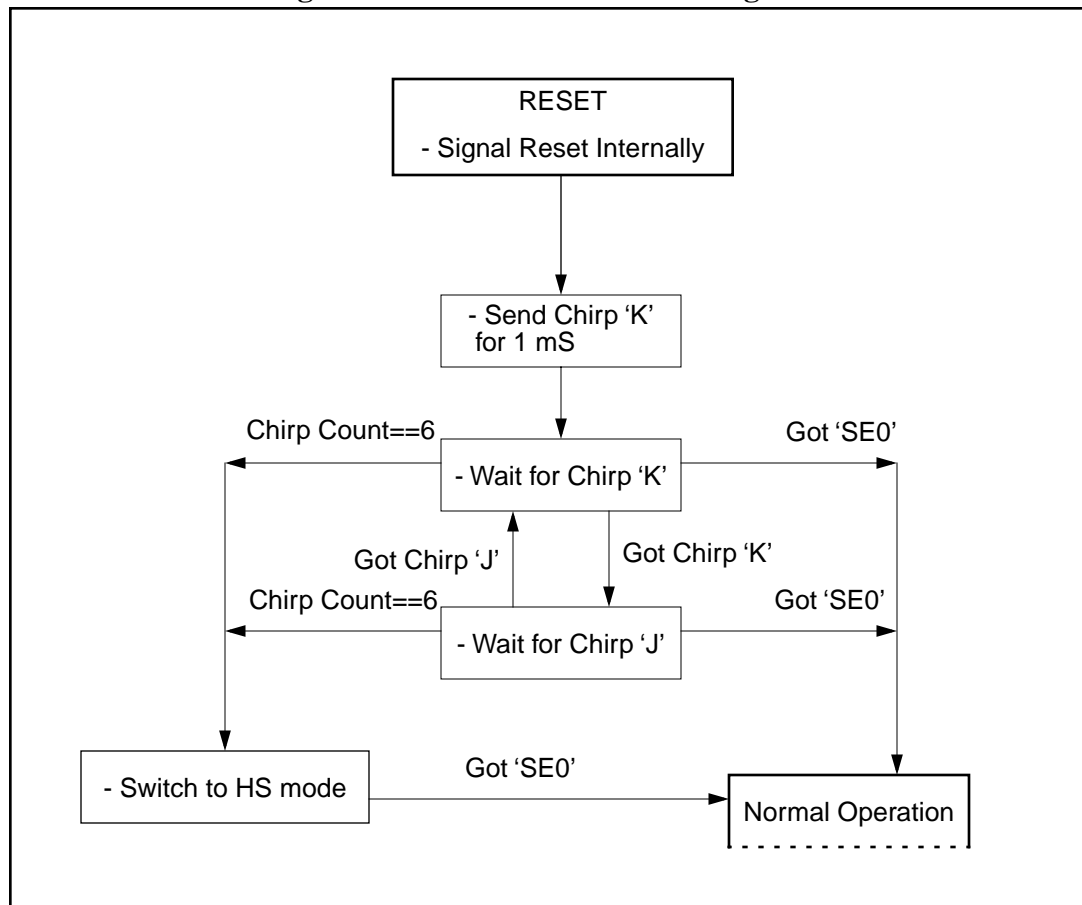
RESET

- Signal Reset Internally

- Send Chirp 'K' for 1 mS

Chirp Count==6

Got 'SE0'

- Wait for Chirp 'K'

Got Chirp 'J'

Got Chirp 'K'

Chirp Count==6

Got 'SE0'

- Wait for Chirp 'J'

- Switch to HS mode

Got 'SE0'

Normal Operation